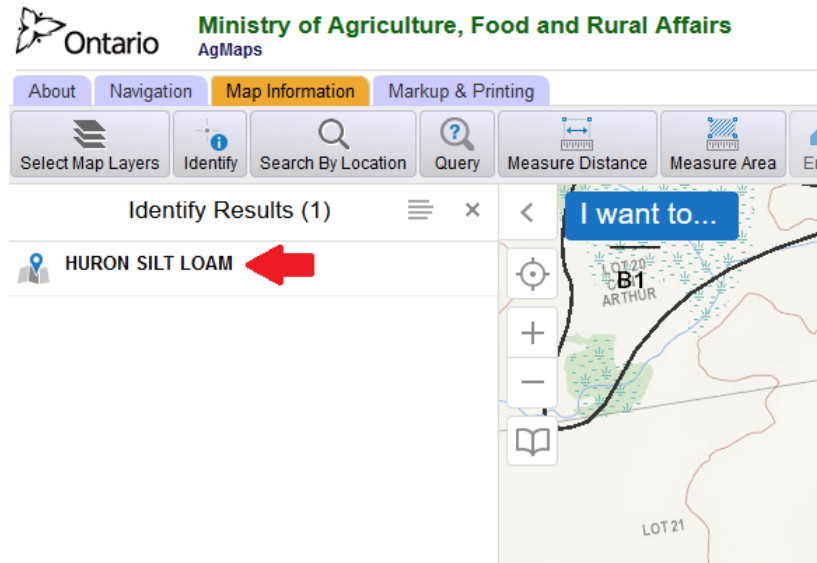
Ontario
Ministry of Agriculture, Food and Rural Affairs
AgMaps

About
Navigation
Map Information
Markup & Printing

Select Map Layers
Identify
Search By Location
Query
Measure Distance
Measure Area
E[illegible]

Identify Results (1)
×

HURON SILT LOAM

I want to...

B1
LOT 20
C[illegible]
ARTHUR

LOT 21